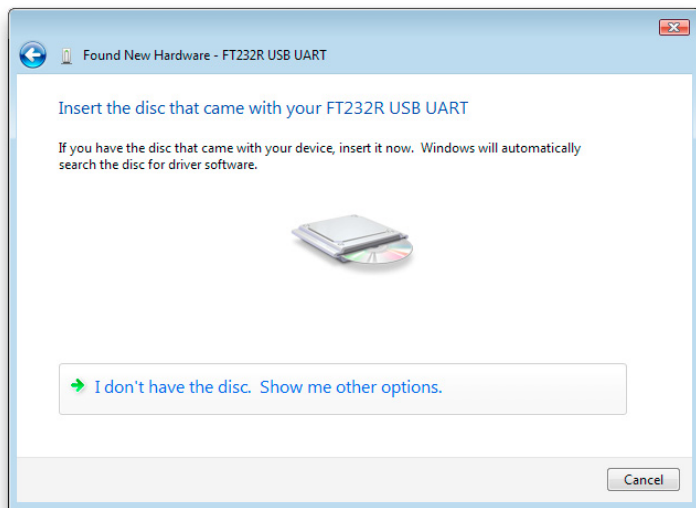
Found New Hardware - FT232R USB UART

Insert the disc that came with your FT232R USB UART

If you have the disc that came with your device, insert it now. Windows will automatically search the disc for driver software.

I don't have the disc. Show me other options.

Cancel